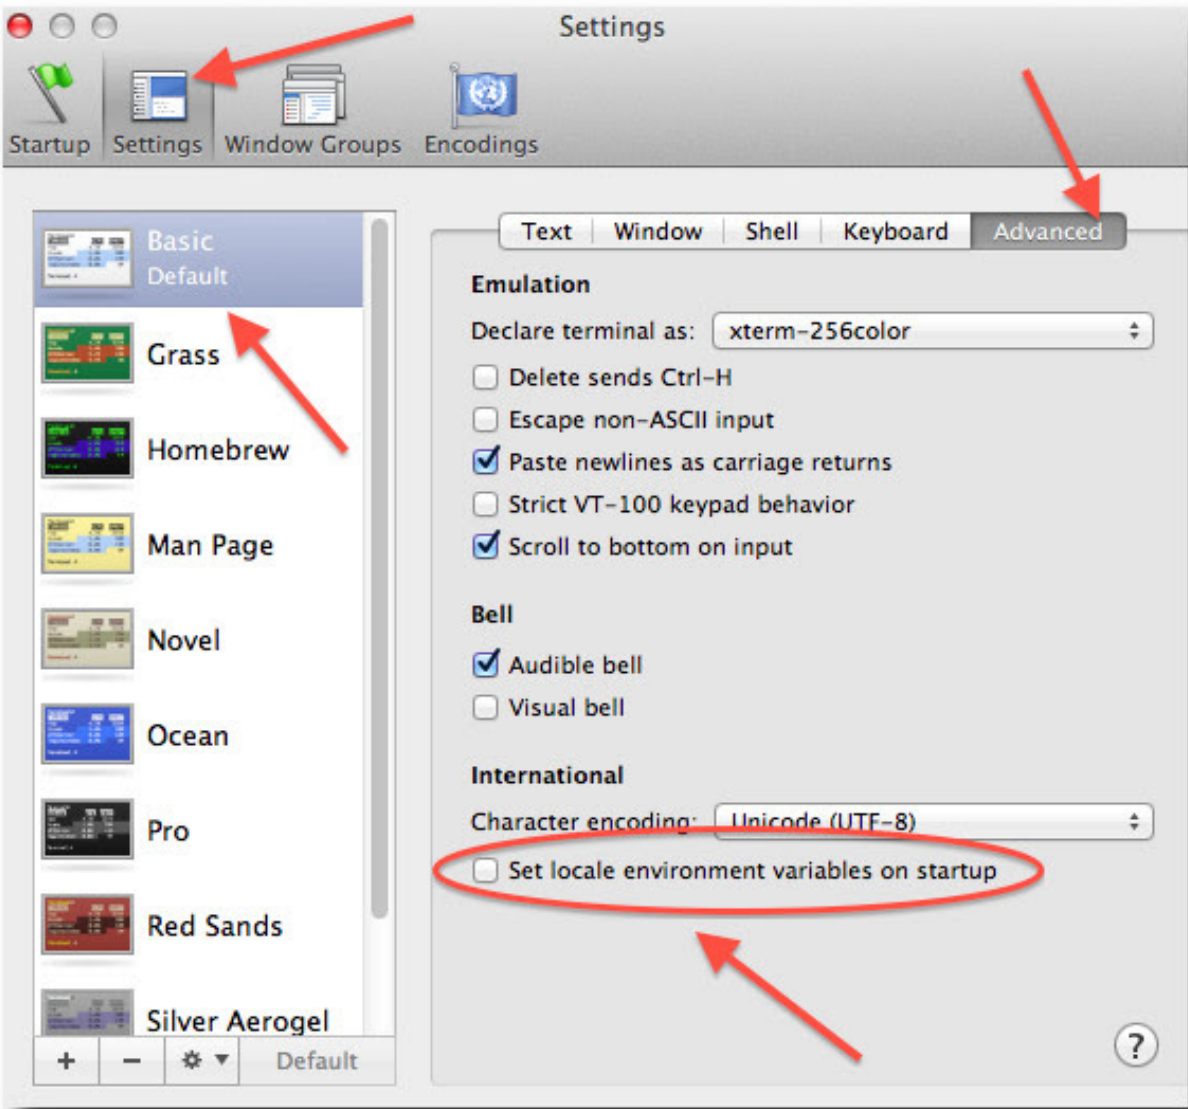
Settings

Startup Settings Window Groups Encodings

Basic
Default
Grass
Homebrew
Man Page
Novel
Ocean
Pro
Red Sands
Silver Aerogel

+ − Default

Text Window Shell Keyboard Advanced

Emulation
Declare terminal as: xterm-256color
Delete sends Ctrl-H
Escape non-ASCII input
Paste newlines as carriage returns
Strict VT-100 keypad behavior
Scroll to bottom on input

Bell
Audible bell
Visual bell

International
Character encoding: Unicode (UTF-8)
Set locale environment variables on startup

?